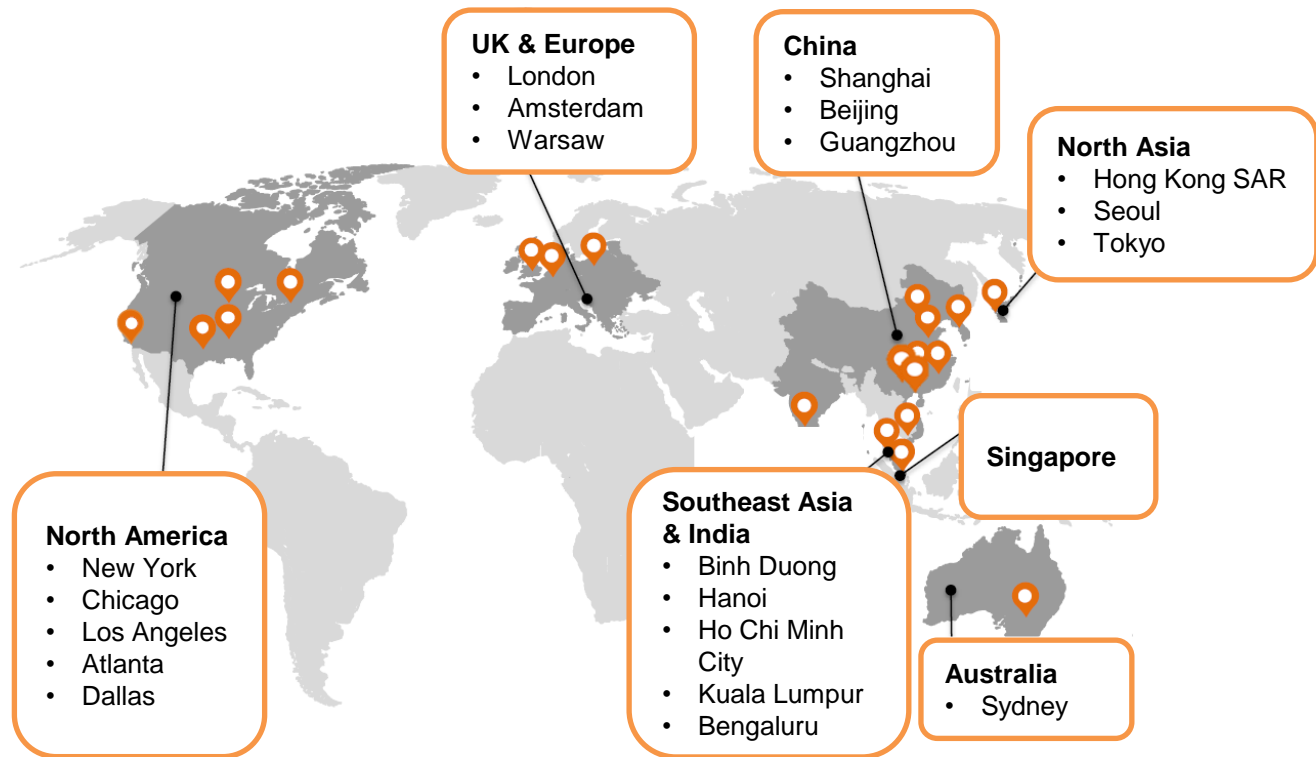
UK & Europe
• London
• Amsterdam
• Warsaw

China
• Shanghai
• Beijing
• Guangzhou

North Asia
• Hong Kong SAR
• Seoul
• Tokyo

Singapore

North America
• New York
• Chicago
• Los Angeles
• Atlanta
• Dallas

Southeast Asia & India
• Binh Duong
• Hanoi
• Ho Chi Minh City
• Kuala Lumpur
• Bengaluru

Australia
• Sydney